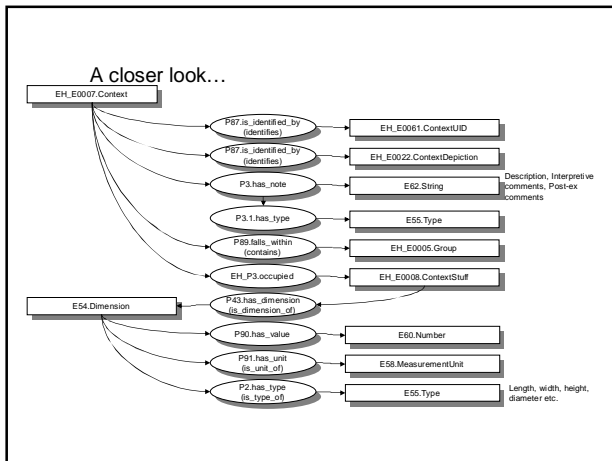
A closer look…

EH_E0007.Context

P87.is_identified_by (identifies)

EH_E0061.ContextUID

P87.is_identified_by (identifies)

EH_E0022.ContextDepiction

P3.has_note

E62.String

Description, Interpretive comments, Post-ex comments

P3.1.has_type

E55.Type

P89.falls_within (contains)

EH_E0005.Group

EH_P3.occupied

EH_E0008.ContextStuff

E54.Dimension

P43.has_dimension (is_dimension_of)

P90.has_value

E60.Number

P91.has_unit (is_unit_of)

E58.MeasurementUnit

P2.has_type (is_type_of)

E55.Type

Length, width, height, diameter etc.